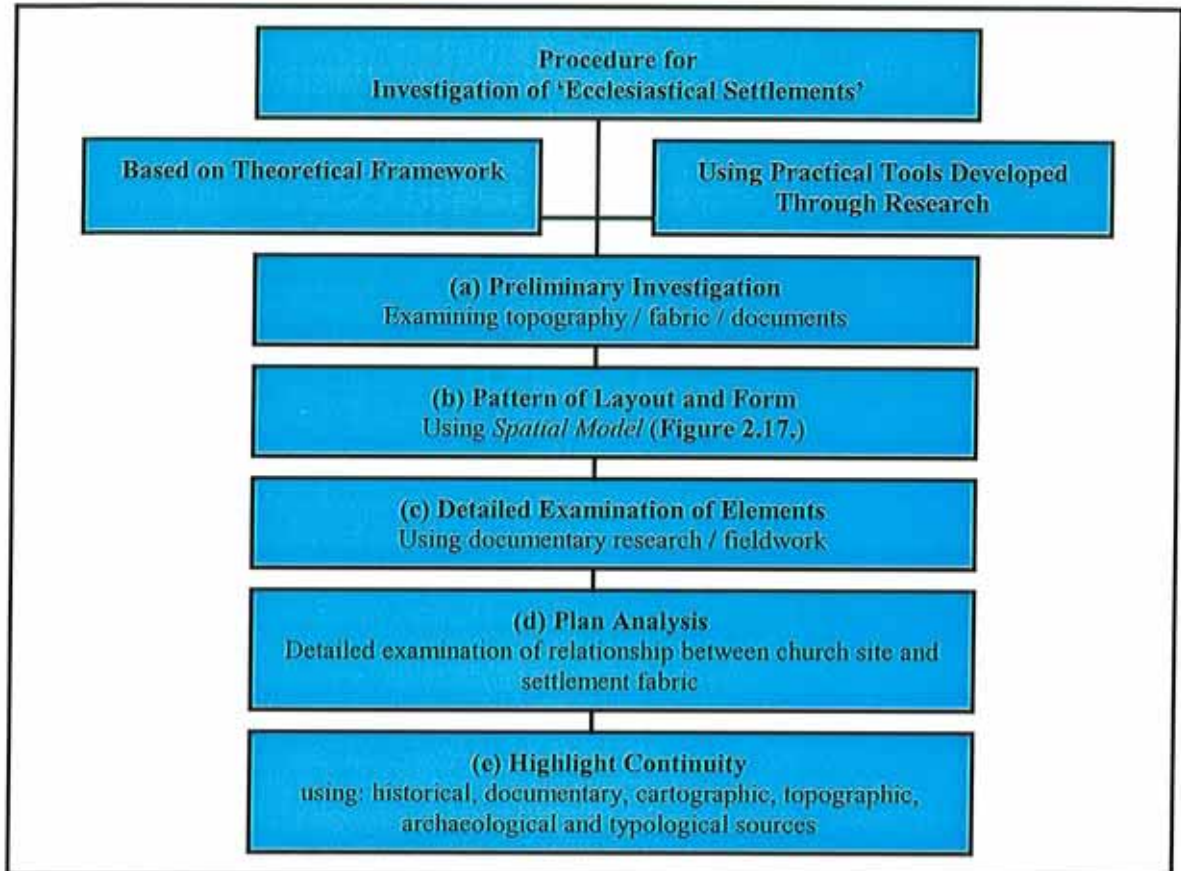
Procedure for Investigation of 'Ecclesiastical Settlements'

Based on Theoretical Framework

Using Practical Tools Developed Through Research

(a) Preliminary Investigation
Examining topography / fabric / documents

(b) Pattern of Layout and Form
Using *Spatial Model* (Figure 2.17.)

(c) Detailed Examination of Elements
Using documentary research / fieldwork

(d) Plan Analysis
Detailed examination of relationship between church site and settlement fabric

(e) Highlight Continuity
using: historical, documentary, cartographic, topographic, archaeological and typological sources